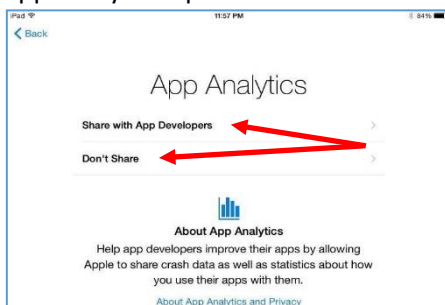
iPad
11:57 PM
84%
< Back

App Analytics

Share with App Developers
Don't Share

About App Analytics
Help app developers improve their apps by allowing Apple to share crash data as well as statistics about how you use their apps with them.

About App Analytics and Privacy